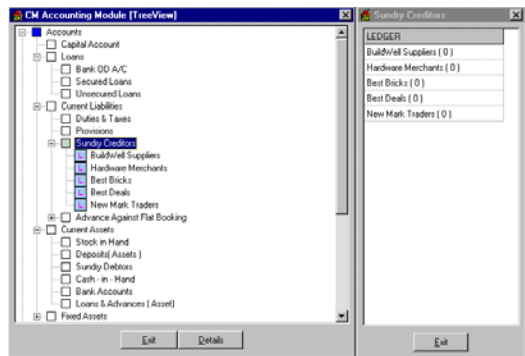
CM Accounting Module [TreeView]

Accounts
Capital Account
Loans
Bank OD A/C
Secured Loans
Unsecured Loans
Current Liabilities
Duties & Taxes
Provisions
Sundry Creditors
BuildWell Suppliers
Hardware Merchants
Best Bricks
Best Deals
New Mark Traders
Advance Against Flat Booking
Current Assets
Stock in Hand
Deposits( Assets )
Sundry Debtors
Cash - in - Hand
Bank Accounts
Loans & Advances ( Asset)
Fixed Assets

Exit
Details

Sundry Creditors

| LEDGER |
|---|
| BuildWell Suppliers ( 0 ) |
| Hardware Merchants ( 0 ) |
| Best Bricks ( 0 ) |
| Best Deals ( 0 ) |
| New Mark Traders ( 0 ) |

Exit